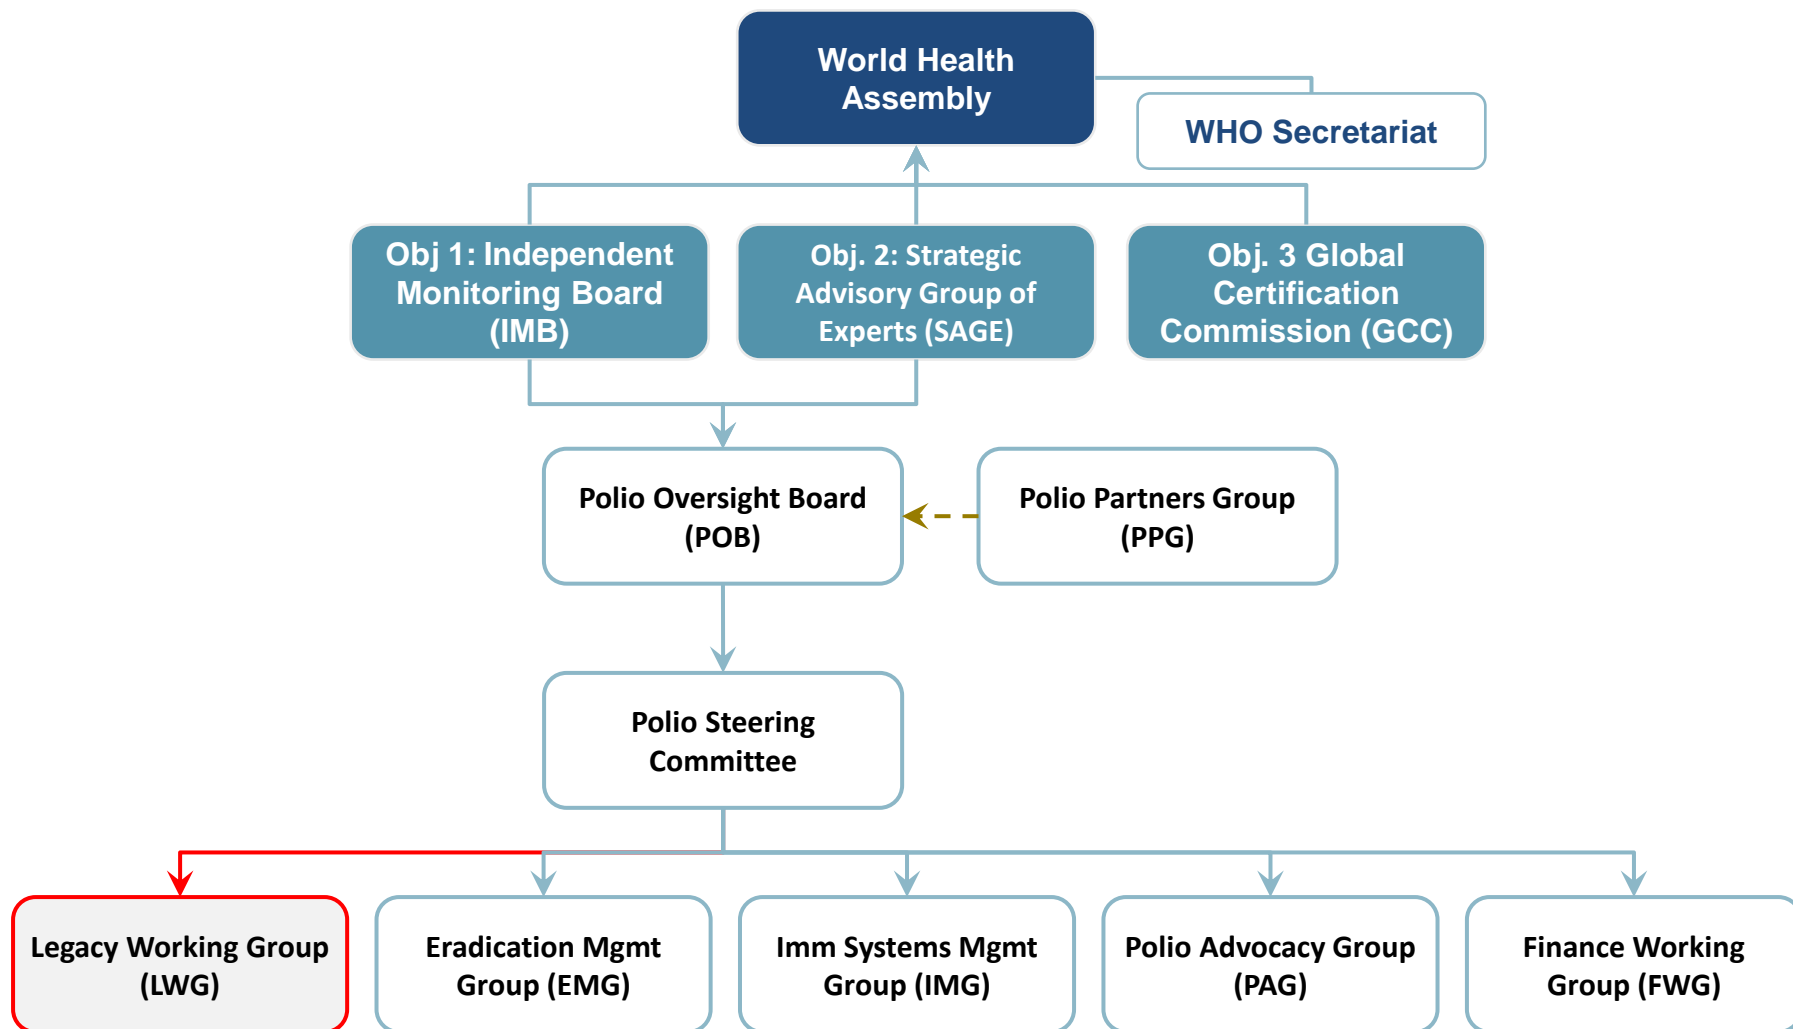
World Health Assembly

WHO Secretariat

Obj 1: Independent Monitoring Board (IMB)

Obj. 2: Strategic Advisory Group of Experts (SAGE)

Obj. 3 Global Certification Commission (GCC)

Polio Oversight Board (POB)

Polio Partners Group (PPG)

Polio Steering Committee

Legacy Working Group (LWG)

Eradication Mgmt Group (EMG)

Imm Systems Mgmt Group (IMG)

Polio Advocacy Group (PAG)

Finance Working Group (FWG)